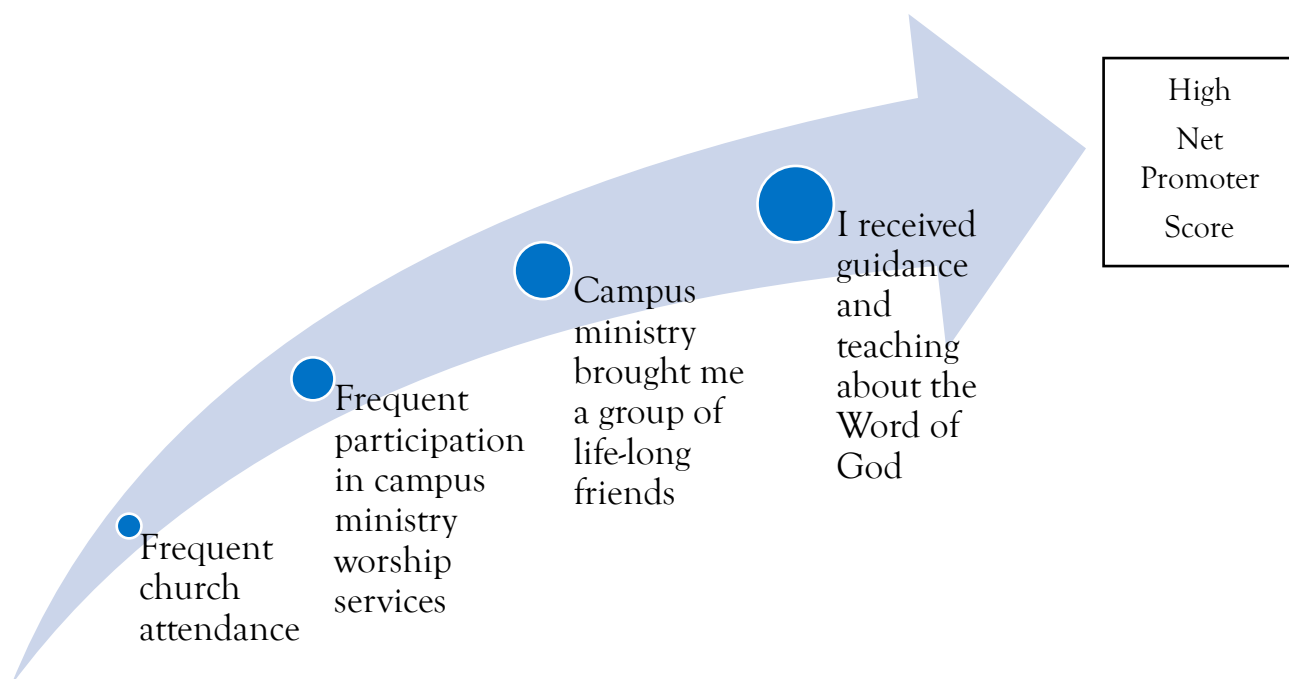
Frequent church attendance

Frequent participation in campus ministry worship services

Campus ministry brought me a group of life-long friends

I received guidance and teaching about the Word of God

High Net Promoter Score